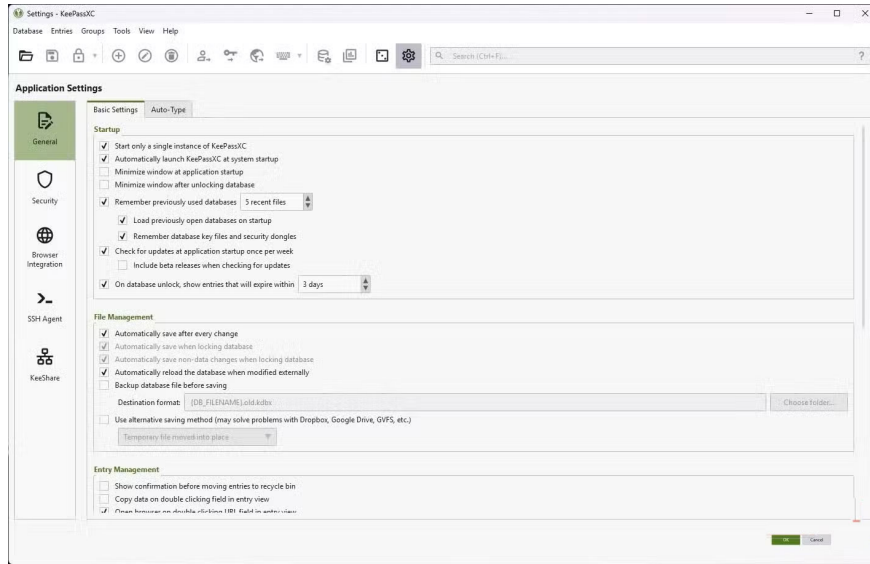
Settings - KeePassXC

Database Entries Groups Tools View Help

Search (Ctrl+F)...

?

Application Settings

General

Security

Browser Integration

SSH Agent

KeeShare

Basic Settings | Auto-Type

Startup

Start only a single instance of KeePassXC

Automatically launch KeePassXC at system startup

Minimize window at application startup

Minimize window after unlocking database

Remember previously used databases 5 recent files

Load previously open databases on startup

Remember database key files and security dongles

Check for updates at application startup once per week

Include beta releases when checking for updates

On database unlock, show entries that will expire within 3 days

File Management

Automatically save after every change

Automatically save when locking database

Automatically save non-data changes when locking database

Automatically reload the database when modified externally

Backup database file before saving

Destination format: {DB_FILENAME}.old.kdbx

Choose folder...

Use alternative saving method (may solve problems with Dropbox, Google Drive, GVFS, etc.)

Temporary file moved into place

Entry Management

Show confirmation before moving entries to recycle bin

Copy data on double clicking field in entry view

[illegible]

OK Cancel